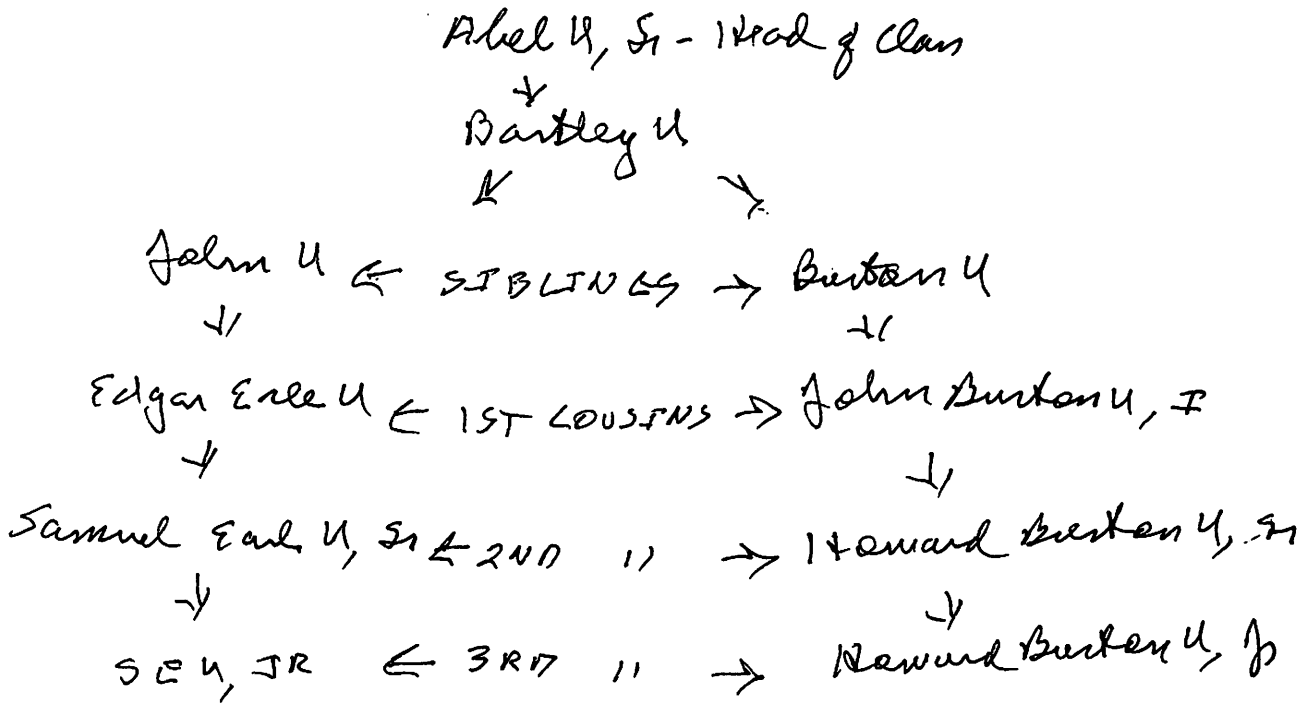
Abel U, Sr - Head of Clan

Bartley U

John U ← SIBLINGS → Burton U

Edgar Earle U ← 1ST COUSINS → John Burton U, I

Samuel Earl U, Sr ← 2ND " → Howard Burton U, Sr

SEU, JR ← 3RD " → Howard Burton U, Jr